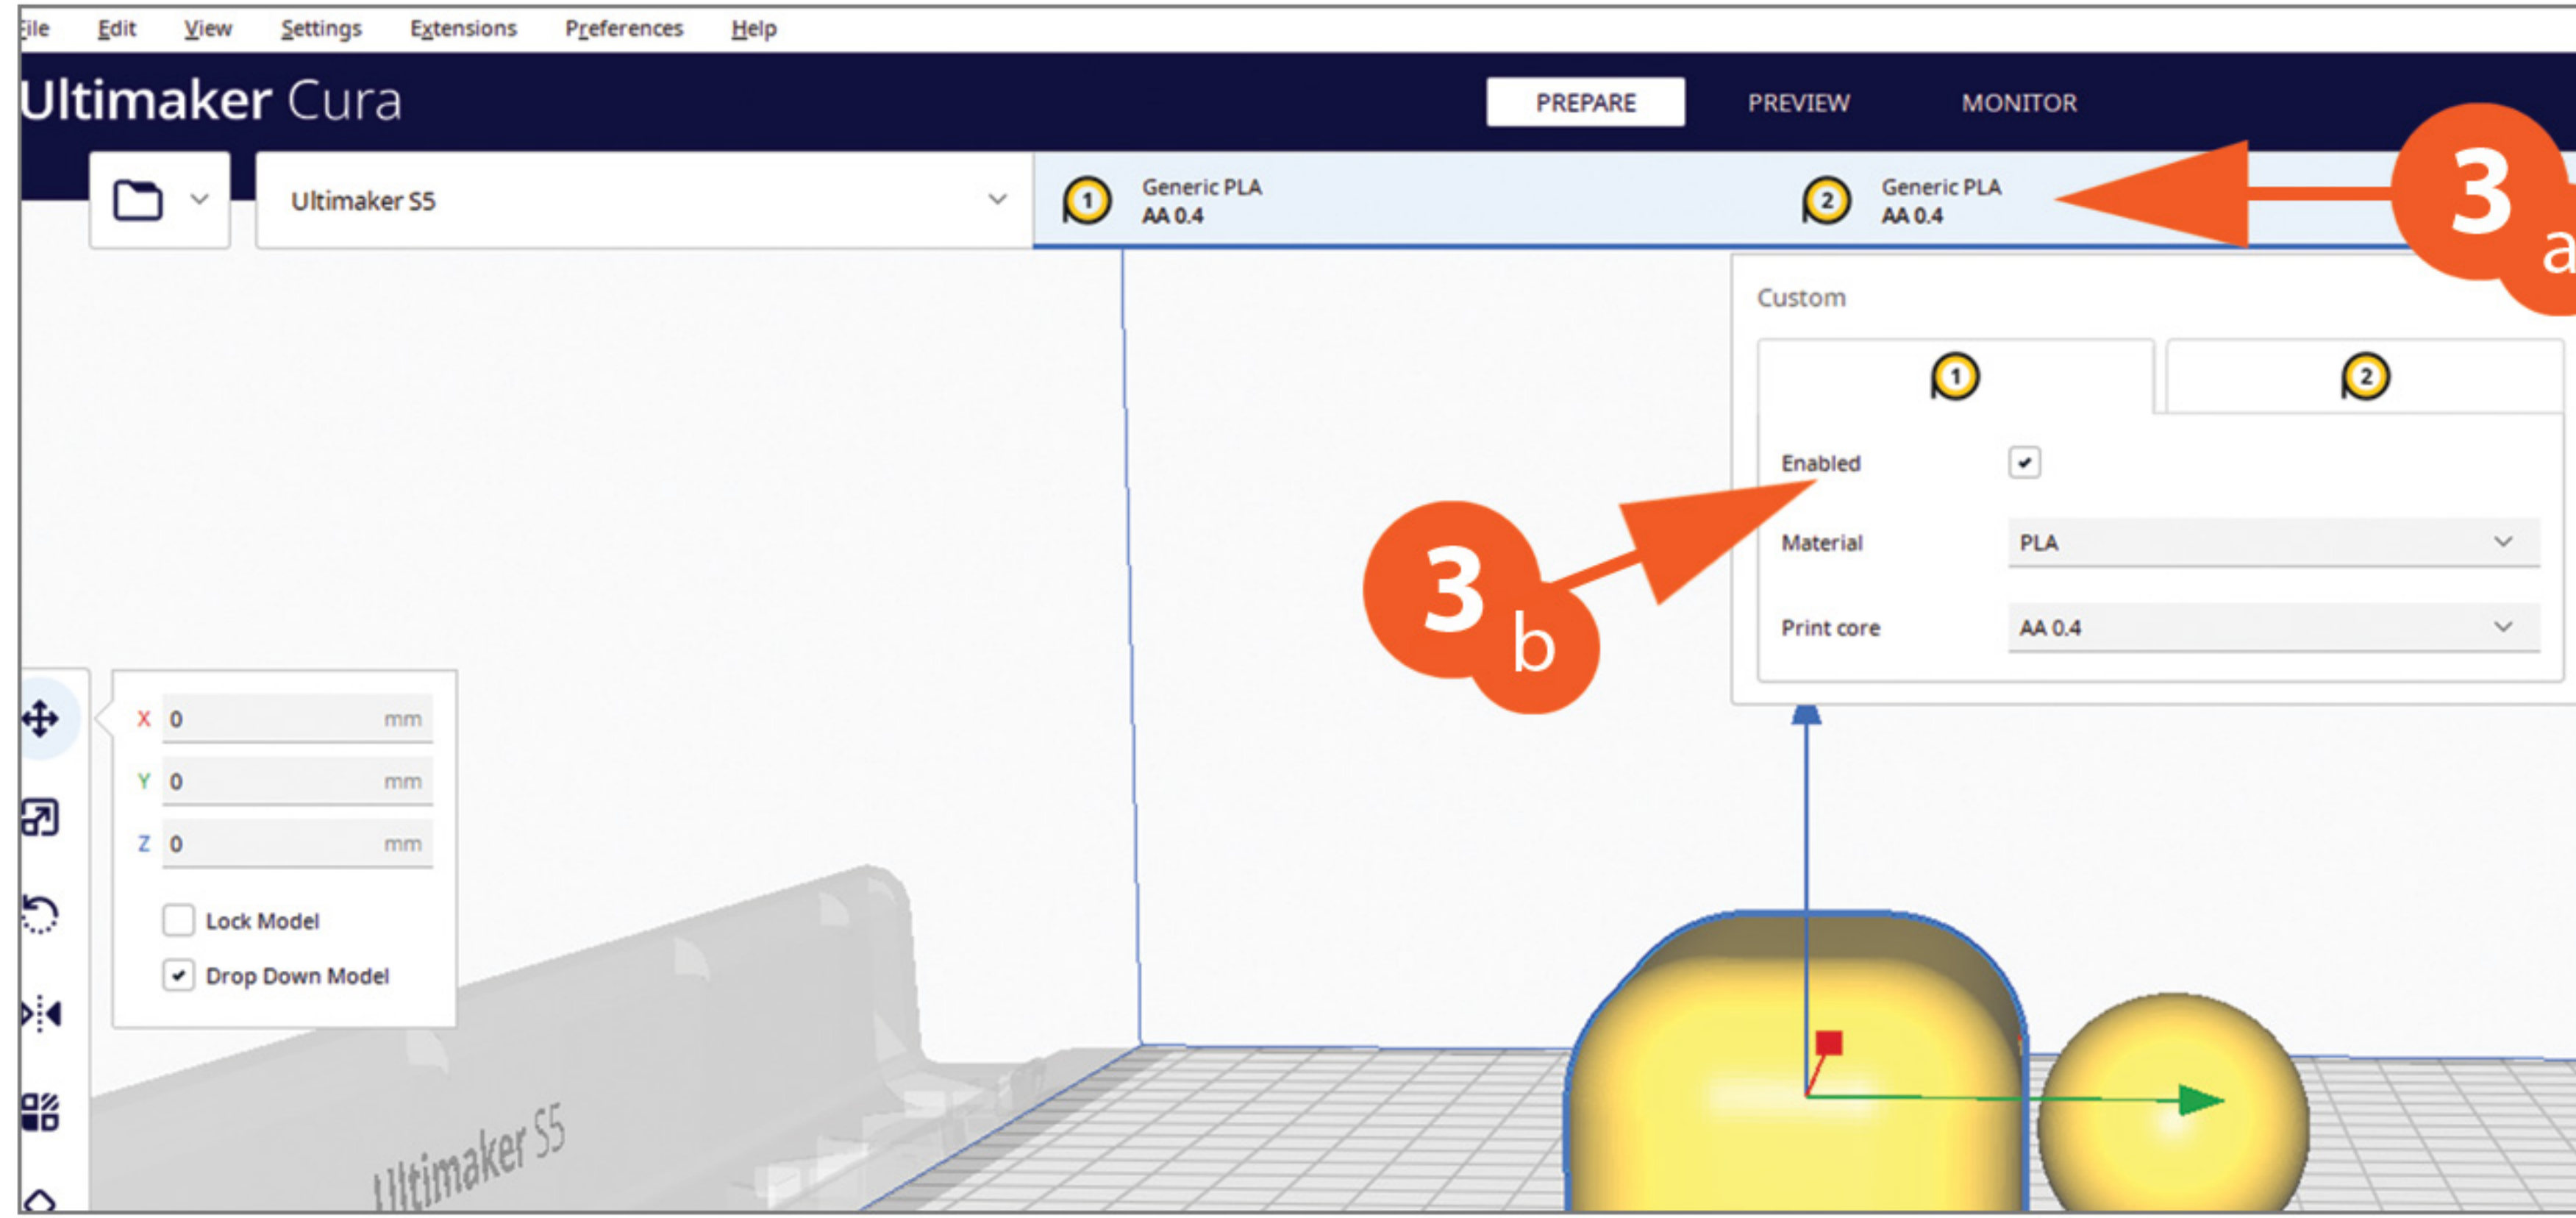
File Edit View Settings Extensions Preferences Help

Ultimaker Cura

PREPARE PREVIEW MONITOR

Ultimaker S5

1 Generic PLA AA 0.4

2 Generic PLA AA 0.4

3 a

Custom

1

2

Enabled

Material PLA

Print core AA 0.4

3 b

X 0 mm

Y 0 mm

Z 0 mm

Lock Model

Drop Down Model

Ultimaker S5